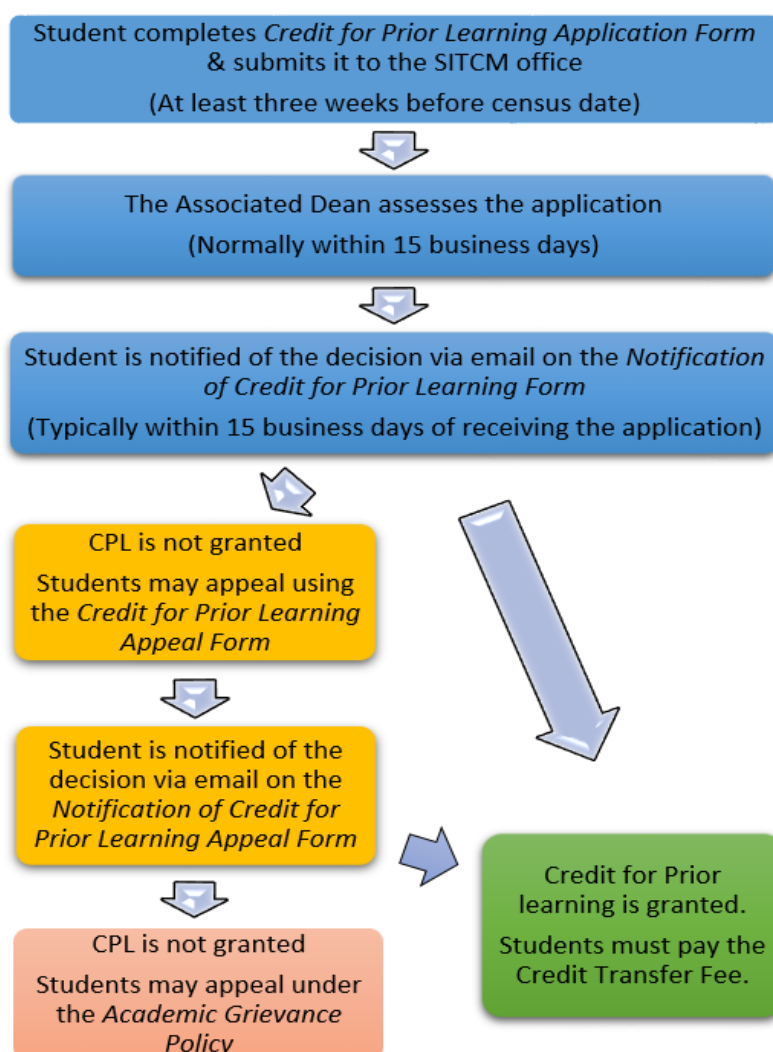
Student completes Credit for Prior Learning Application Form & submits it to the SITCM office

(At least three weeks before census date)

The Associated Dean assesses the application

(Normally within 15 business days)

Student is notified of the decision via email on the Notification of Credit for Prior Learning Form

(Typically within 15 business days of receiving the application)

CPL is not granted

Students may appeal using the Credit for Prior Learning Appeal Form

Student is notified of the decision via email on the Notification of Credit for Prior Learning Appeal Form

CPL is not granted

Students may appeal under the Academic Grievance Policy

Credit for Prior learning is granted.

Students must pay the Credit Transfer Fee.